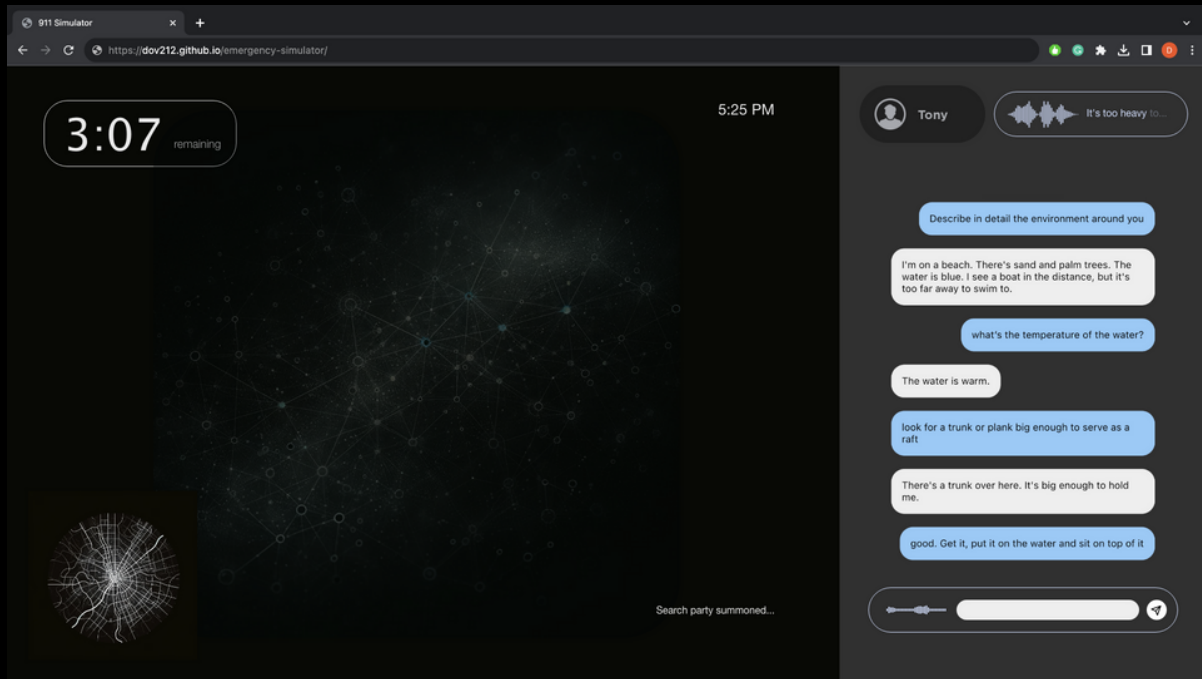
911 Simulator

https://dov212.github.io/emergency-simulator/

D

3:07 remaining

5:25 PM

Tony

It's too heavy to...

Describe in detail the environment around you

I'm on a beach. There's sand and palm trees. The water is blue. I see a boat in the distance, but it's too far away to swim to.

what's the temperature of the water?

The water is warm.

look for a trunk or plank big enough to serve as a raft

There's a trunk over here. It's big enough to hold me.

good. Get it, put it on the water and sit on top of it

Search party summoned...